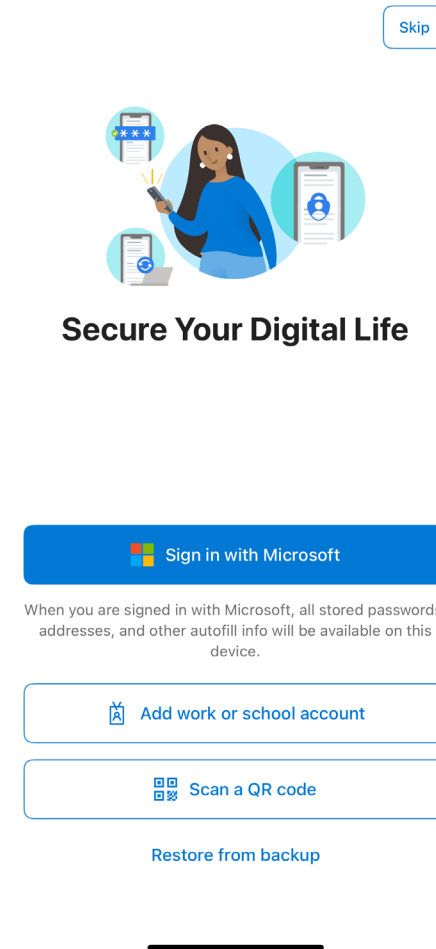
Skip

***

Secure Your Digital Life

Sign in with Microsoft

When you are signed in with Microsoft, all stored passwords, addresses, and other autofill info will be available on this device.

Add work or school account

Scan a QR code

Restore from backup